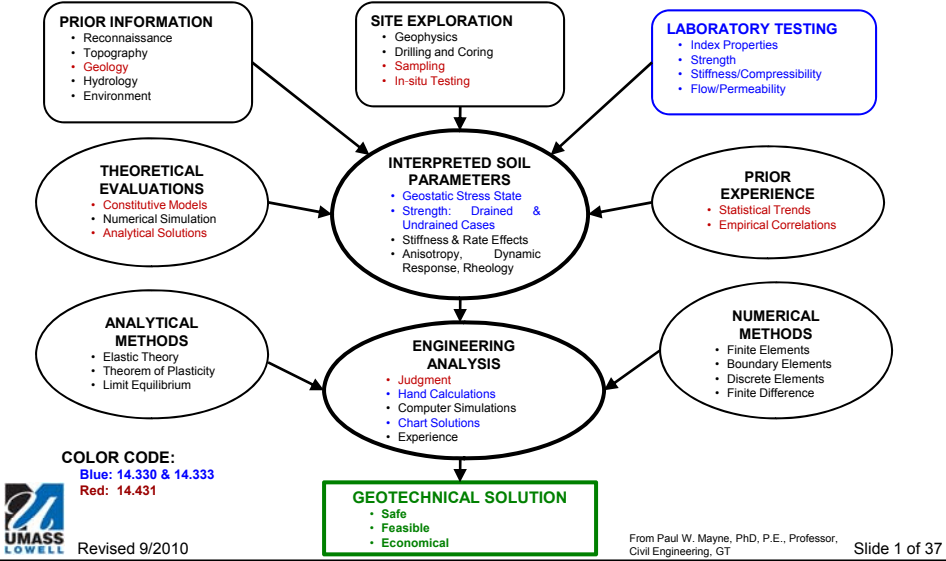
PRIOR INFORMATION
• Reconnaissance
• Topography
• Geology
• Hydrology
• Environment

SITE EXPLORATION
• Geophysics
• Drilling and Coring
• Sampling
• In-situ Testing

LABORATORY TESTING
• Index Properties
• Strength
• Stiffness/Compressibility
• Flow/Permeability

THEORETICAL EVALUATIONS
• Constitutive Models
• Numerical Simulation
• Analytical Solutions

INTERPRETED SOIL PARAMETERS
• Geostatic Stress State
• Strength: Drained & Undrained Cases
• Stiffness & Rate Effects
• Anisotropy, Dynamic Response, Rheology

PRIOR EXPERIENCE
• Statistical Trends
• Empirical Correlations

ANALYTICAL METHODS
• Elastic Theory
• Theorem of Plasticity
• Limit Equilibrium

ENGINEERING ANALYSIS
• Judgment
• Hand Calculations
• Computer Simulations
• Chart Solutions
• Experience

NUMERICAL METHODS
• Finite Elements
• Boundary Elements
• Discrete Elements
• Finite Difference

COLOR CODE:
Blue: 14.330 & 14.333
Red: 14.431

GEOTECHNICAL SOLUTION
• Safe
• Feasible
• Economical

UMASS LOWELL
Revised 9/2010

From Paul W. Mayne, PhD, P.E., Professor, Civil Engineering, GT

Slide 1 of 37